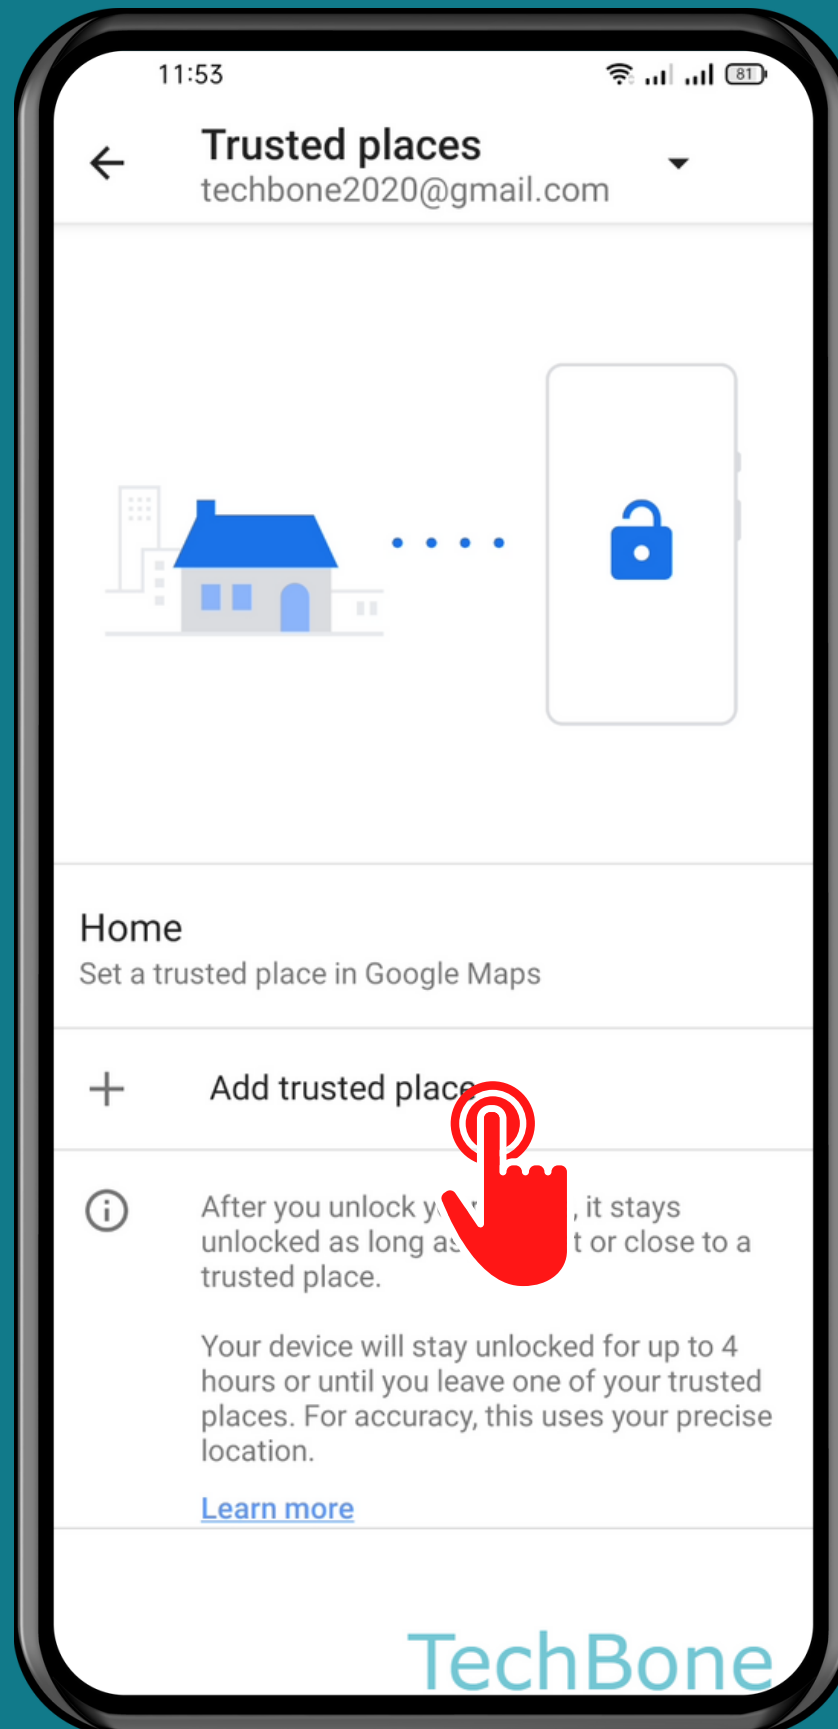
11:53

81

Trusted places
techbone2020@gmail.com

Home
Set a trusted place in Google Maps

Add trusted place

After you unlock y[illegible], it stays unlocked as long as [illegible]t or close to a trusted place.

Your device will stay unlocked for up to 4 hours or until you leave one of your trusted places. For accuracy, this uses your precise location.

Learn more

TechBone